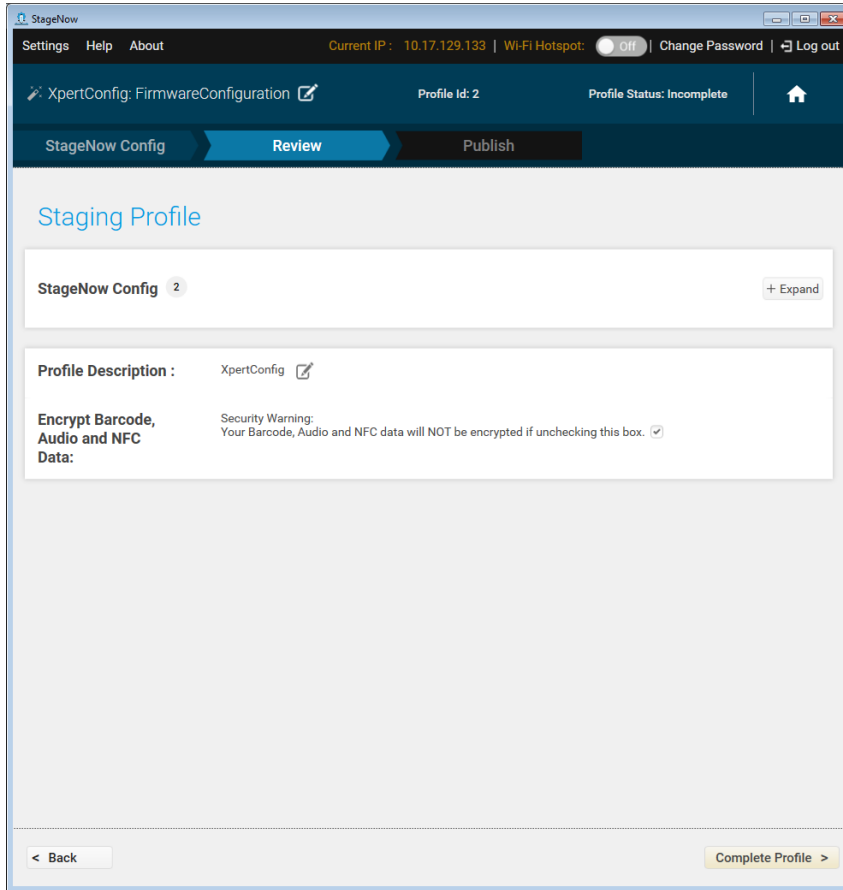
StageNow

Settings Help About

Current IP : 10.17.129.133 | Wi-Fi Hotspot: Off | Change Password | Log out

XpertConfig: FirmwareConfiguration

Profile Id: 2

Profile Status: Incomplete

StageNow Config

Review

Publish

Staging Profile

StageNow Config 2

+ Expand

Profile Description :

XpertConfig

Encrypt Barcode, Audio and NFC Data:

Security Warning:
Your Barcode, Audio and NFC data will NOT be encrypted if unchecking this box.

< Back

Complete Profile >